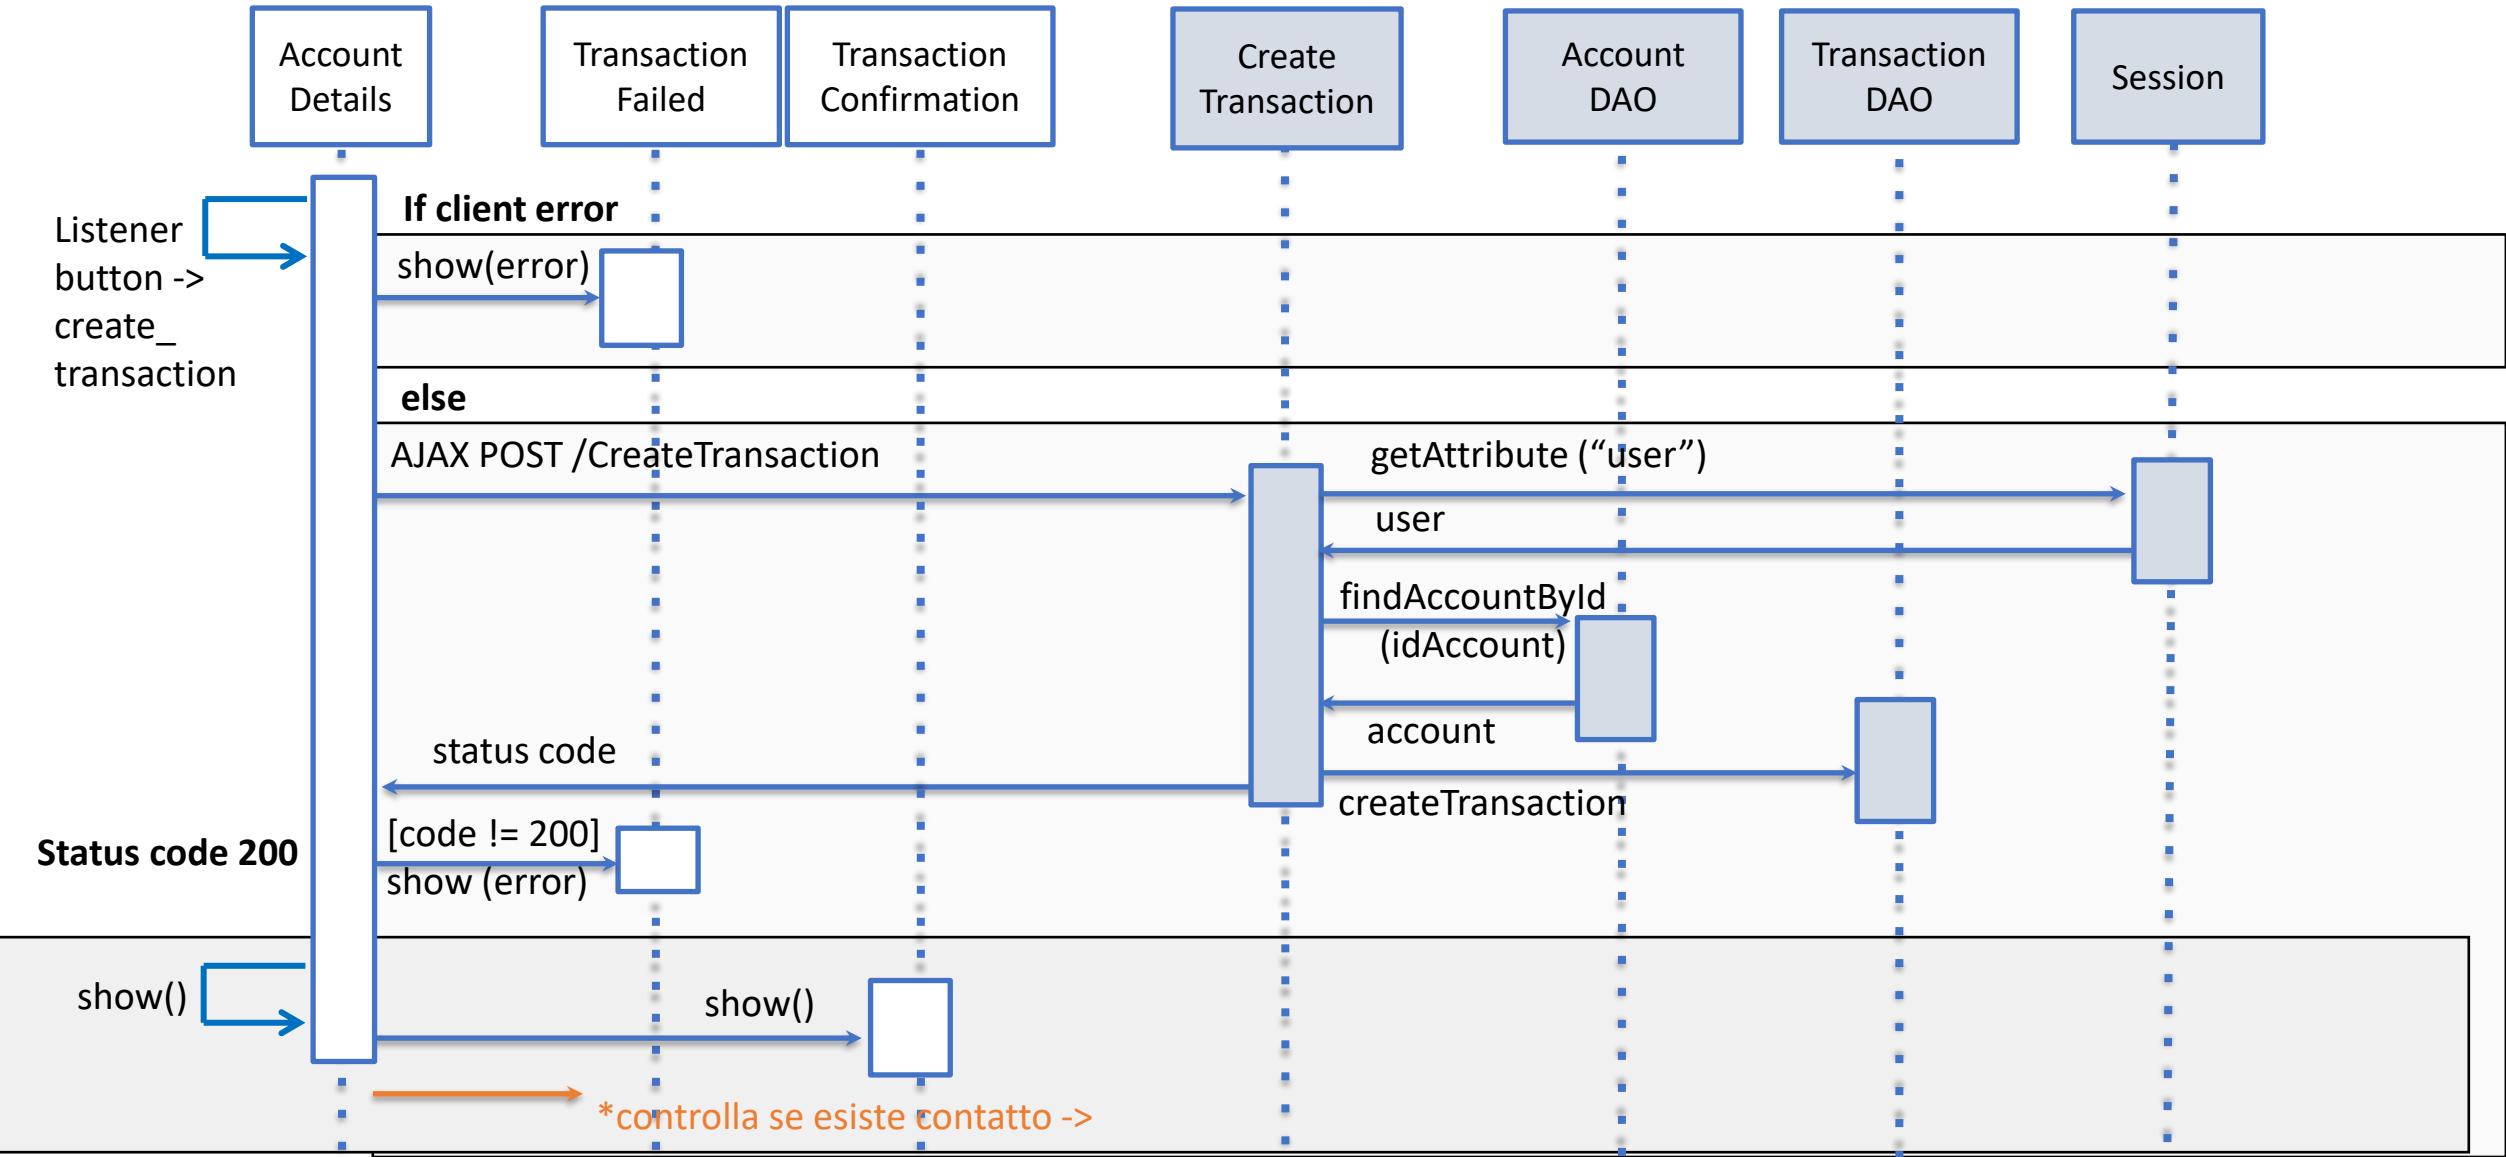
Account Details

Transaction Failed

Transaction Confirmation

Create Transaction

Account DAO

Transaction DAO

Session

Listener button -> create_ transaction

If client error

show(error)

else

AJAX POST /CreateTransaction

getAttribute (“user”)

user

findAccountById (idAccount)

account

status code

createTransaction

Status code 200

[code != 200] show (error)

show()

show()

*controlla se esiste contatto ->